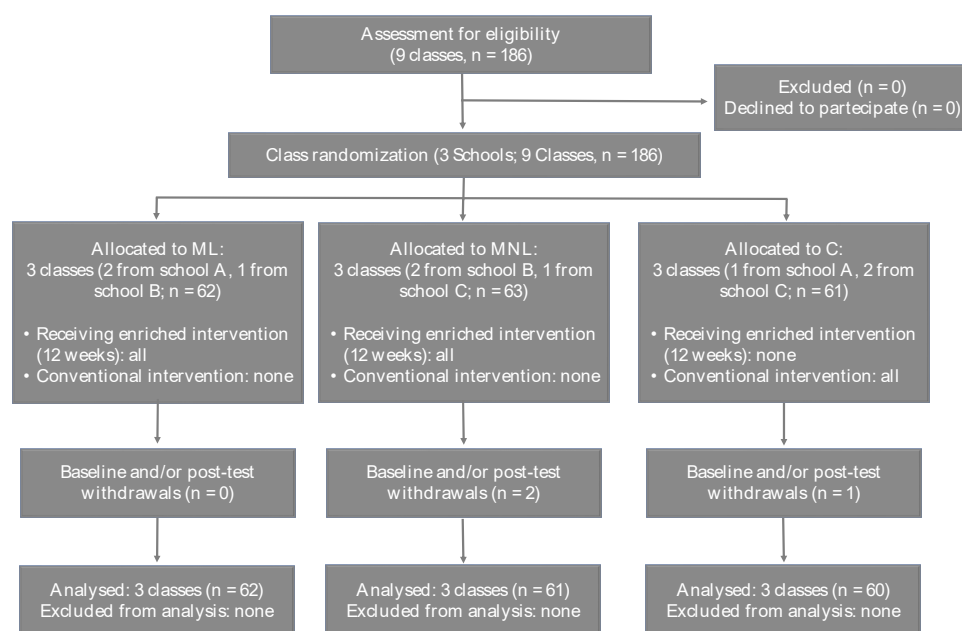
Assessment for eligibility
(9 classes, n = 186)

Excluded (n = 0)
Declined to partecipate (n = 0)

Class randomization (3 Schools; 9 Classes, n = 186)

Allocated to ML:
3 classes (2 from school A, 1 from school B; n = 62)

• Receiving enriched intervention (12 weeks): all
• Conventional intervention: none

Allocated to MNL:
3 classes (2 from school B, 1 from school C; n = 63)

• Receiving enriched intervention (12 weeks): all
• Conventional intervention: none

Allocated to C:
3 classes (1 from school A, 2 from school C; n = 61)

• Receiving enriched intervention (12 weeks): none
• Conventional intervention: all

Baseline and/or post-test withdrawals (n = 0)

Baseline and/or post-test withdrawals (n = 2)

Baseline and/or post-test withdrawals (n = 1)

Analysed: 3 classes (n = 62)
Excluded from analysis: none

Analysed: 3 classes (n = 61)
Excluded from analysis: none

Analysed: 3 classes (n = 60)
Excluded from analysis: none